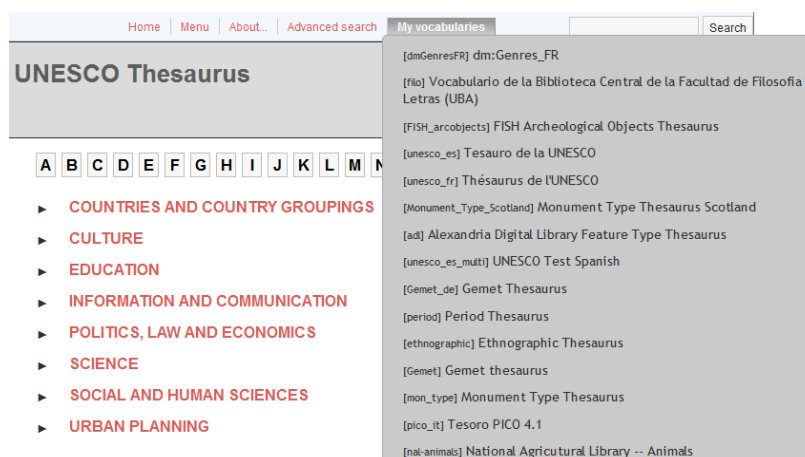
Home | Menu | About... | Advanced search | My vocabularies

Search

UNESCO Thesaurus

A B C D E F G H I J K L M N

COUNTRIES AND COUNTRY GROUPINGS
CULTURE
EDUCATION
INFORMATION AND COMMUNICATION
POLITICS, LAW AND ECONOMICS
SCIENCE
SOCIAL AND HUMAN SCIENCES
URBAN PLANNING

[dmGenresFR] dm:Genres_FR
[filo] Vocabulario de la Biblioteca Central de la Facultad de Filosofía Letras (UBA)
[FISH_arcobjects] FISH Archeological Objects Thesaurus
[unesco_es] Tesauro de la UNESCO
[unesco_fr] Thésaurus de l'UNESCO
[Monument_Type_Scotland] Monument Type Thesaurus Scotland
[adl] Alexandria Digital Library Feature Type Thesaurus
[unesco_es_multi] UNESCO Test Spanish
[Gemet_de] Gemet Thesaurus
[period] Period Thesaurus
[ethnographic] Ethnographic Thesaurus
[Gemet] Gemet thesaurus
[mon_type] Monument Type Thesaurus
[pico_it] Tesoro PICO 4.1
[nal-animals] National Agricultural Library -- Animals